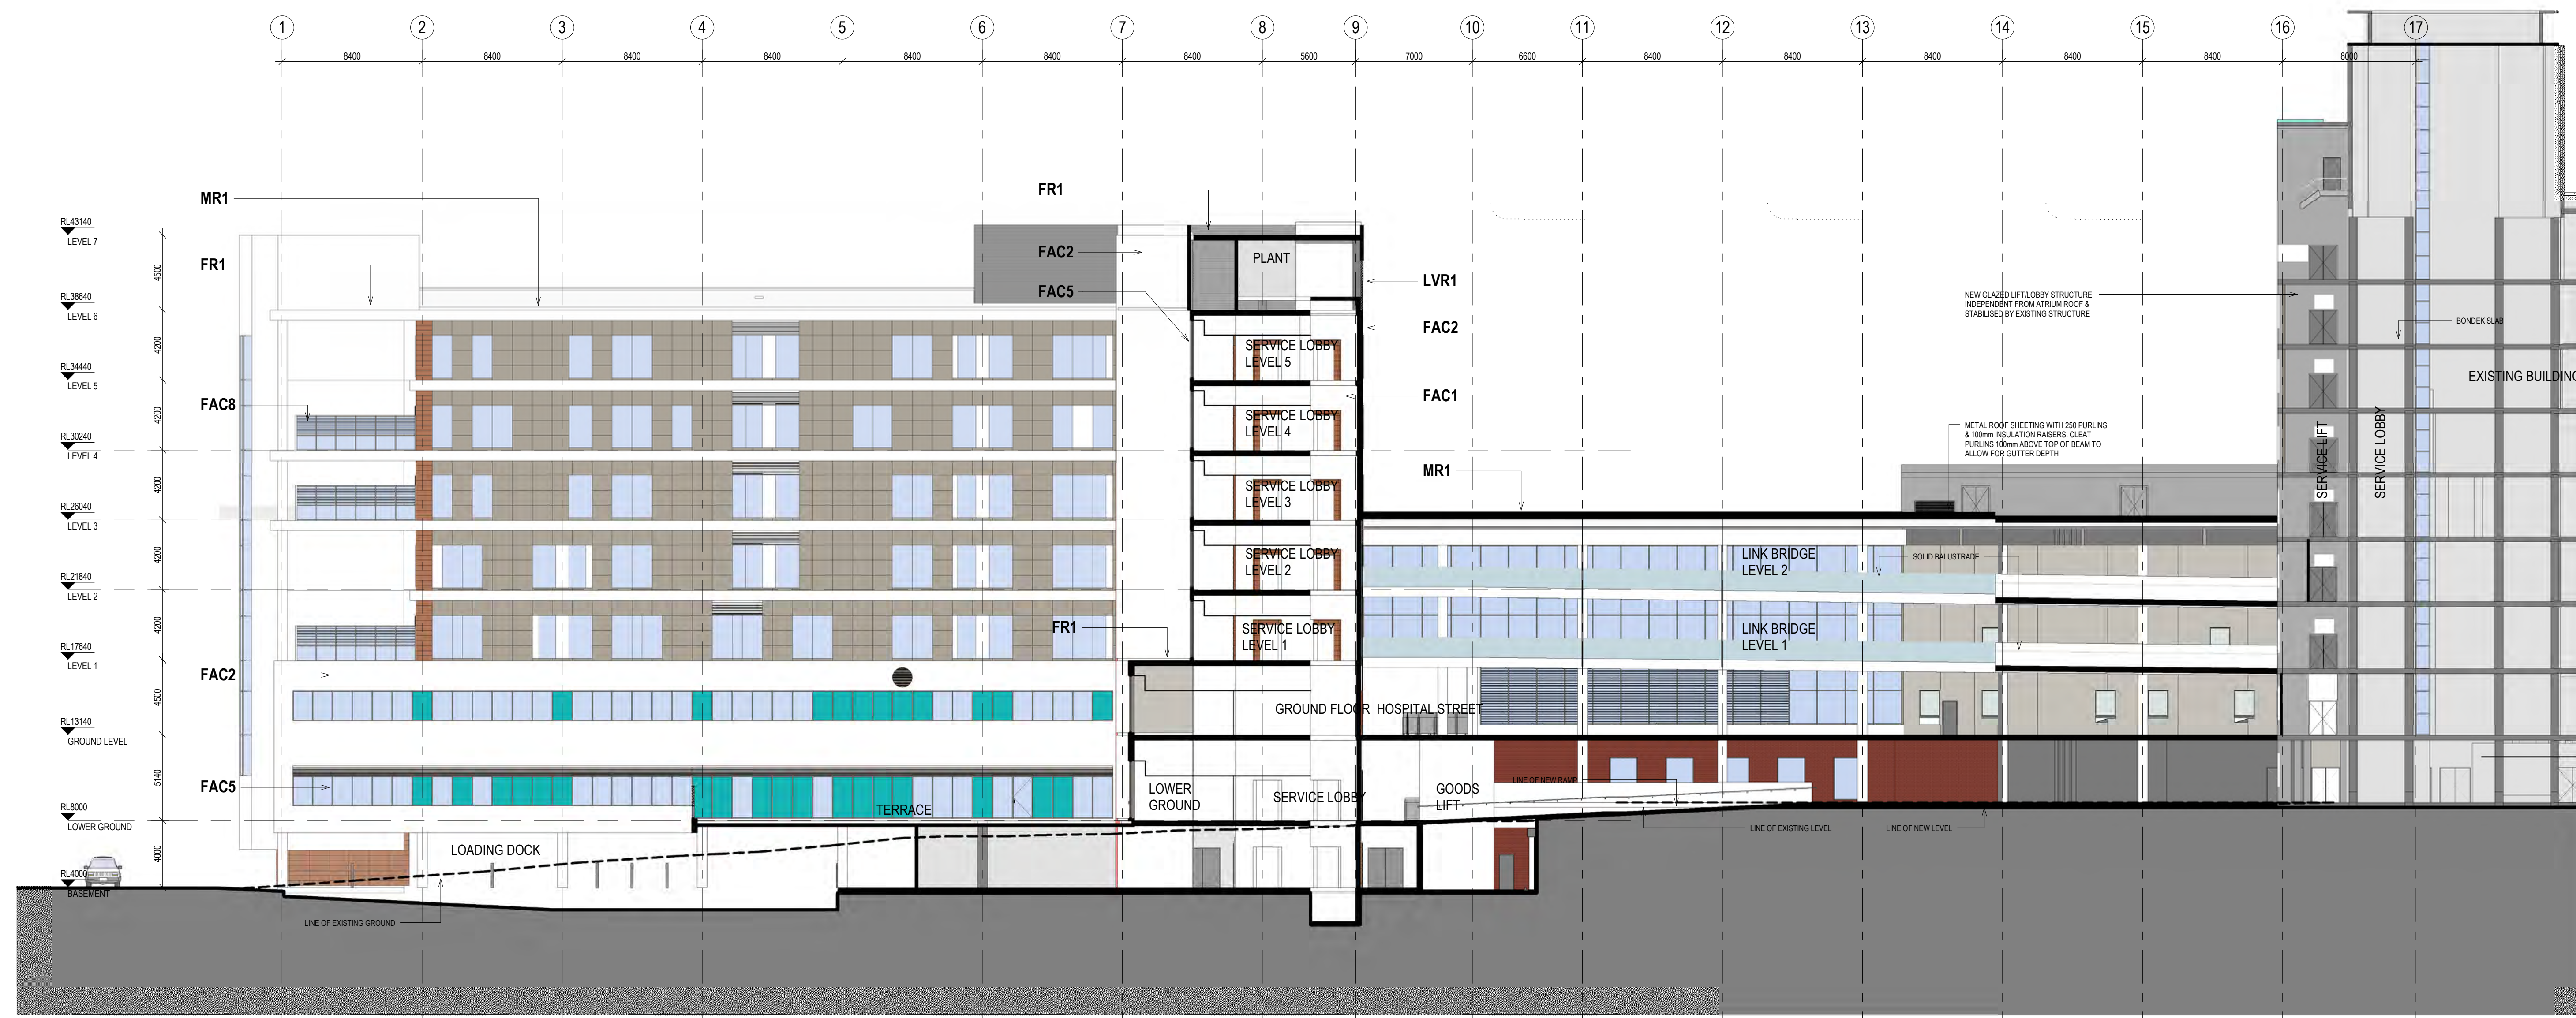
1 2 3 4 5 6 7 8 9 10 11 12 13 14 15 16 17

8400 8400 8400 8400 8400 8400 8400 5600 7000 6600 8400 8400 8400 8400 8400 8000

MR1
FR1
FR1
FAC2
FAC5
PLANT
LVR1
FAC2
FAC1
MR1
FAC8
FR1
FAC2
FAC5

RL43140
LEVEL 7
RL38640
LEVEL 6
RL34440
LEVEL 5
RL30240
LEVEL 4
RL26040
LEVEL 3
RL21840
LEVEL 2
RL17640
LEVEL 1
RL13140
GROUND LEVEL
RL8000
LOWER GROUND
RL4000
BASEMENT

4500
4200
4200
4200
4200
4200
4500
5140
4000

SERVICE LOBBY LEVEL 5
SERVICE LOBBY LEVEL 4
SERVICE LOBBY LEVEL 3
SERVICE LOBBY LEVEL 2
SERVICE LOBBY LEVEL 1

NEW GLAZED LIFT/LOBBY STRUCTURE INDEPENDENT FROM ATRIUM ROOF & STABILISED BY EXISTING STRUCTURE

BONDEK SLAB

EXISTING BUILDING

METAL ROOF SHEETING WITH 250 PURLINS & 100mm INSULATION RAISERS. CLEAT PURLINS 100mm ABOVE TOP OF BEAM TO ALLOW FOR GUTTER DEPTH

SERVICE LIFT
SERVICE LOBBY

LINK BRIDGE LEVEL 2
SOLID BALUSTRADE
LINK BRIDGE LEVEL 1

GROUND FLOOR HOSPITAL STREET

LOWER GROUND
SERVICE LOBBY
GOODS LIFT
LINE OF NEW RAMP
TERRACE
LOADING DOCK
LINE OF EXISTING LEVEL
LINE OF NEW LEVEL
LINE OF EXISTING GROUND